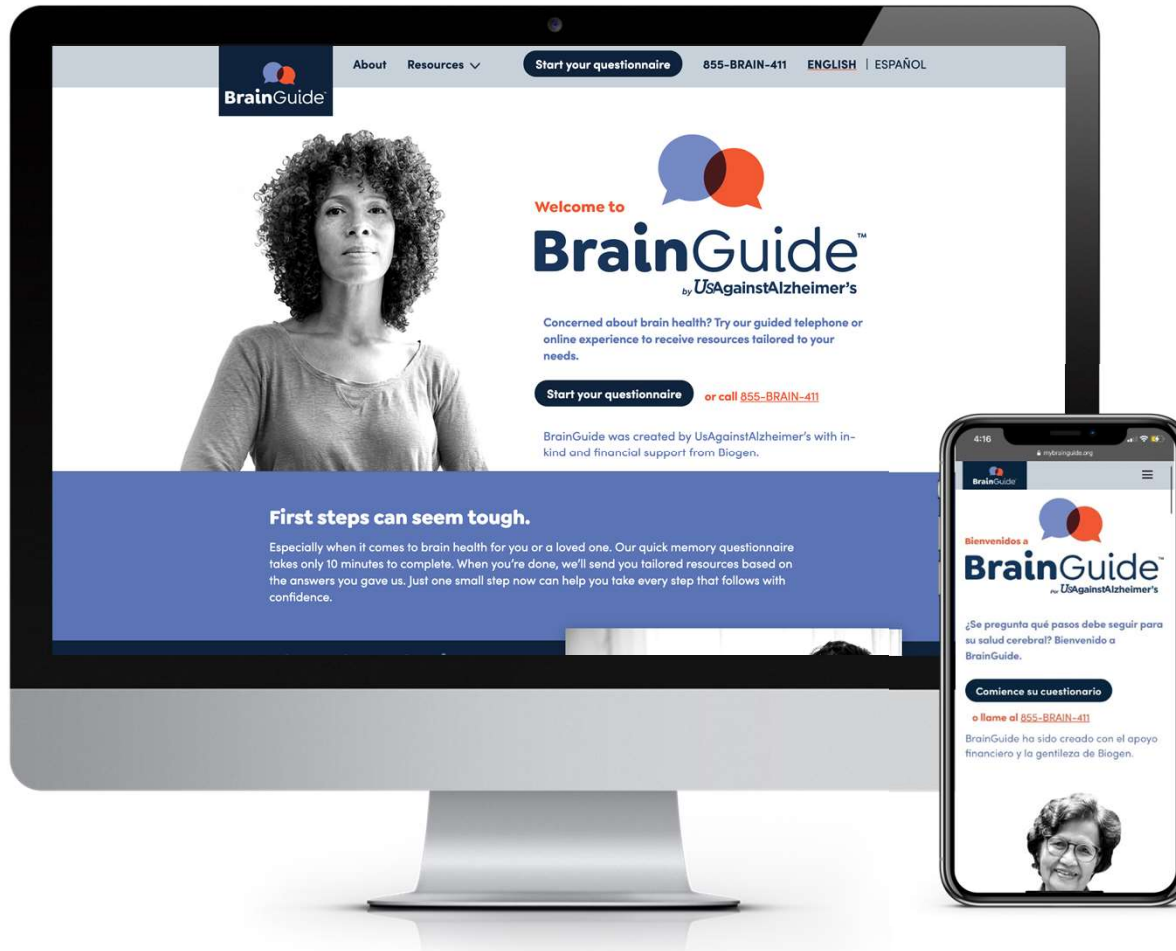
BrainGuide

About Resources

Start your questionnaire

855-BRAIN-411 ENGLISH | ESPAÑOL

Welcome to

BrainGuide™

by UsAgainstAlzheimer's

Concerned about brain health? Try our guided telephone or online experience to receive resources tailored to your needs.

Start your questionnaire or call 855-BRAIN-411

BrainGuide was created by UsAgainstAlzheimer's with in-kind and financial support from Biogen.

First steps can seem tough.

Especially when it comes to brain health for you or a loved one. Our quick memory questionnaire takes only 10 minutes to complete. When you're done, we'll send you tailored resources based on the answers you gave us. Just one small step now can help you take every step that follows with confidence.

4:16

mybrainguide.org

BrainGuide

Bienvenidos a

BrainGuide

por UsAgainstAlzheimer's

¿Se pregunta qué pasos debe seguir para su salud cerebral? Bienvenido a BrainGuide.

Comience su cuestionario

o llame al 855-BRAIN-411

BrainGuide ha sido creado con el apoyo financiero y la gentileza de Biogen.